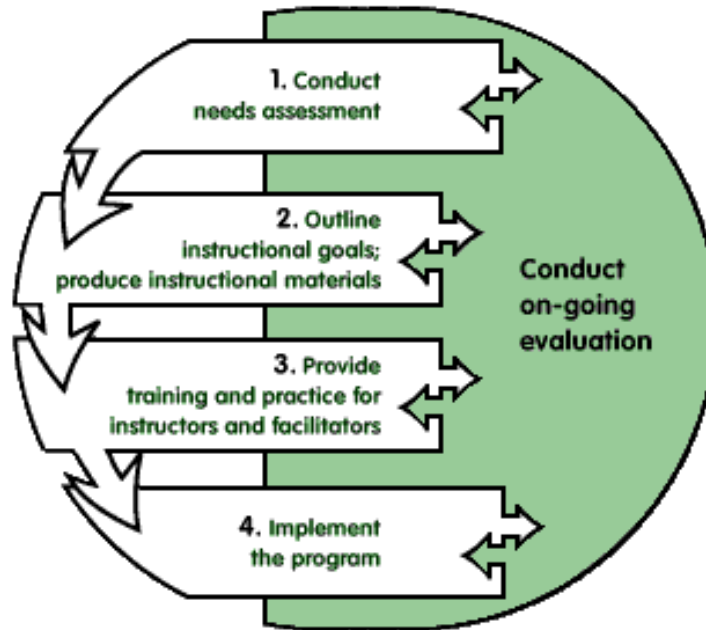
1. Conduct needs assessment

2. Outline instructional goals; produce instructional materials

3. Provide training and practice for instructors and facilitators

4. Implement the program

Conduct on-going evaluation